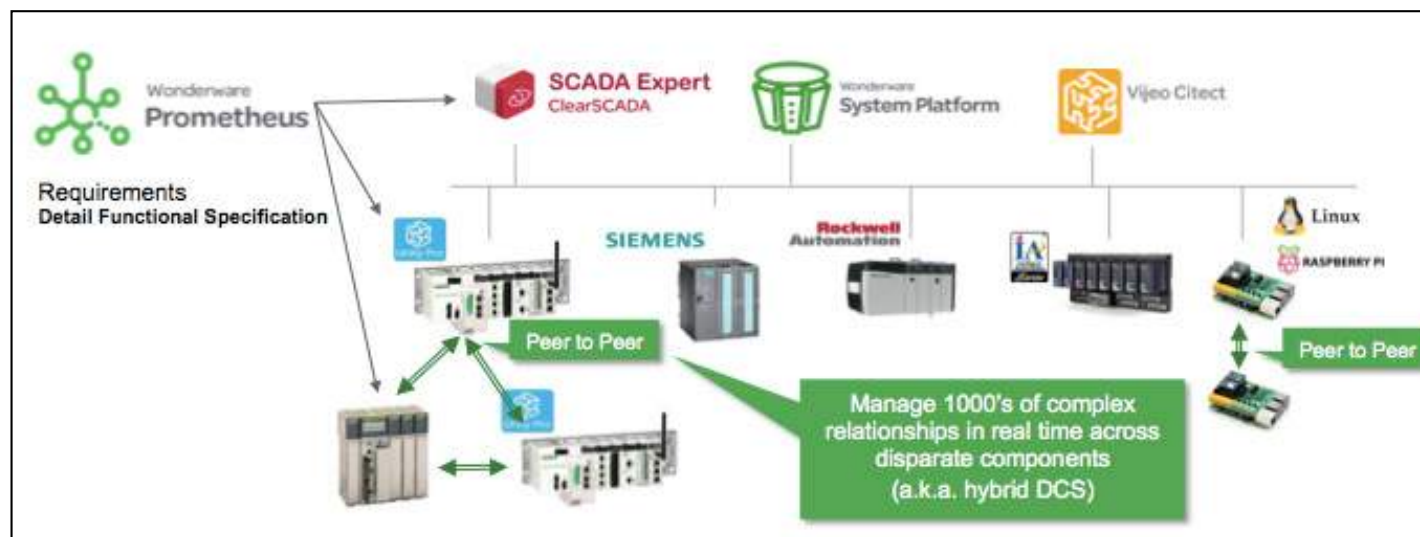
Wonderware Prometheus

SCADA Expert ClearSCADA

Wonderware System Platform

Vijeo Citect

Requirements
Detail Functional Specification

SIEMENS

Rockwell Automation

Linux

RASPBERRY PI

Peer to Peer

Peer to Peer

Manage 1000's of complex relationships in real time across disparate components
(a.k.a. hybrid DCS)